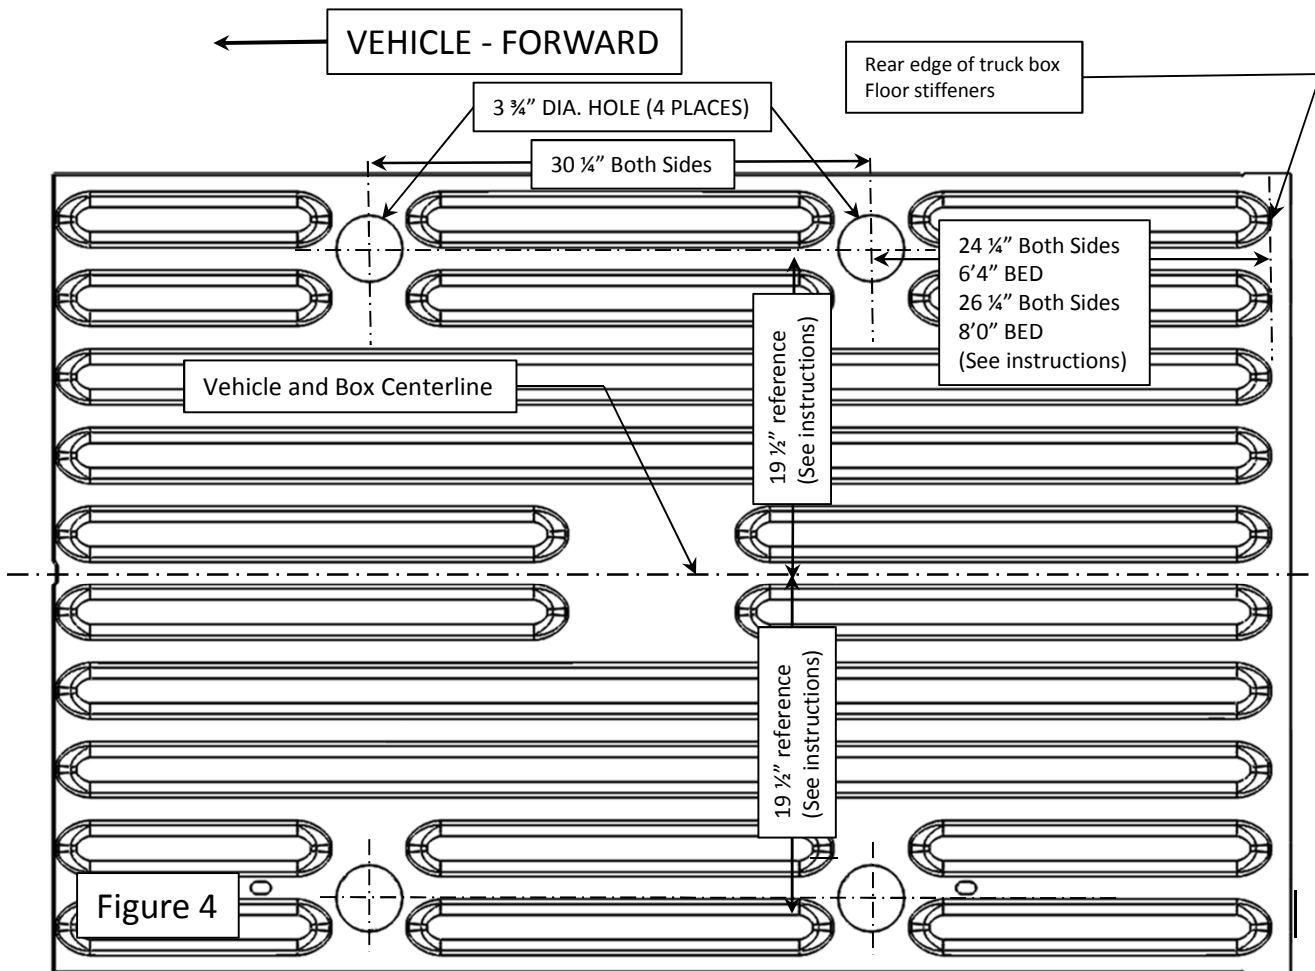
VEHICLE - FORWARD

Rear edge of truck box
Floor stiffeners

3 ¾" DIA. HOLE (4 PLACES)

30 ¼" Both Sides

24 ¼" Both Sides
6'4" BED
26 ¼" Both Sides
8'0" BED
(See instructions)

Vehicle and Box Centerline

19 ½" reference
(See instructions)

19 ½" reference
(See instructions)

Figure 4